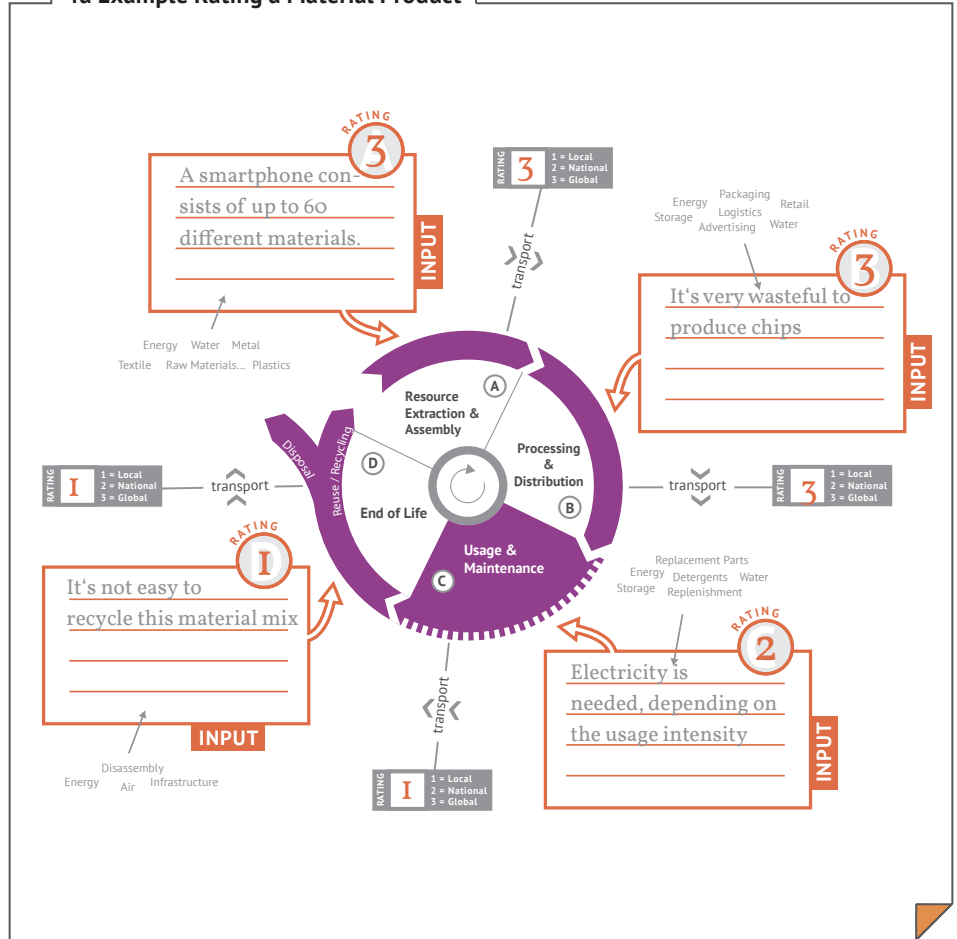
1a Example Rating a Material Product

RATING
3
A smartphone consists of up to 60 different materials.
INPUT

Energy Water Metal
Textile Raw Materials... Plastics

RATING 3
1 = Local
2 = National
3 = Global

transport

Energy Storage
Packaging Logistics Advertising
Retail Water

RATING
3
It's very wasteful to produce chips
INPUT

Resource Extraction & Assembly
A
Processing & Distribution
B
Usage & Maintenance
C
End of Life
D
Disposal
Reuse / Recycling

RATING I
1 = Local
2 = National
3 = Global
transport

transport
RATING 3
1 = Local
2 = National
3 = Global

RATING
I
It's not easy to recycle this material mix
INPUT

Disassembly
Energy Air Infrastructure

Replacement Parts
Energy Detergents Water
Storage Replenishment

RATING
2
Electricity is needed, depending on the usage intensity
INPUT

transport
RATING I
1 = Local
2 = National
3 = Global